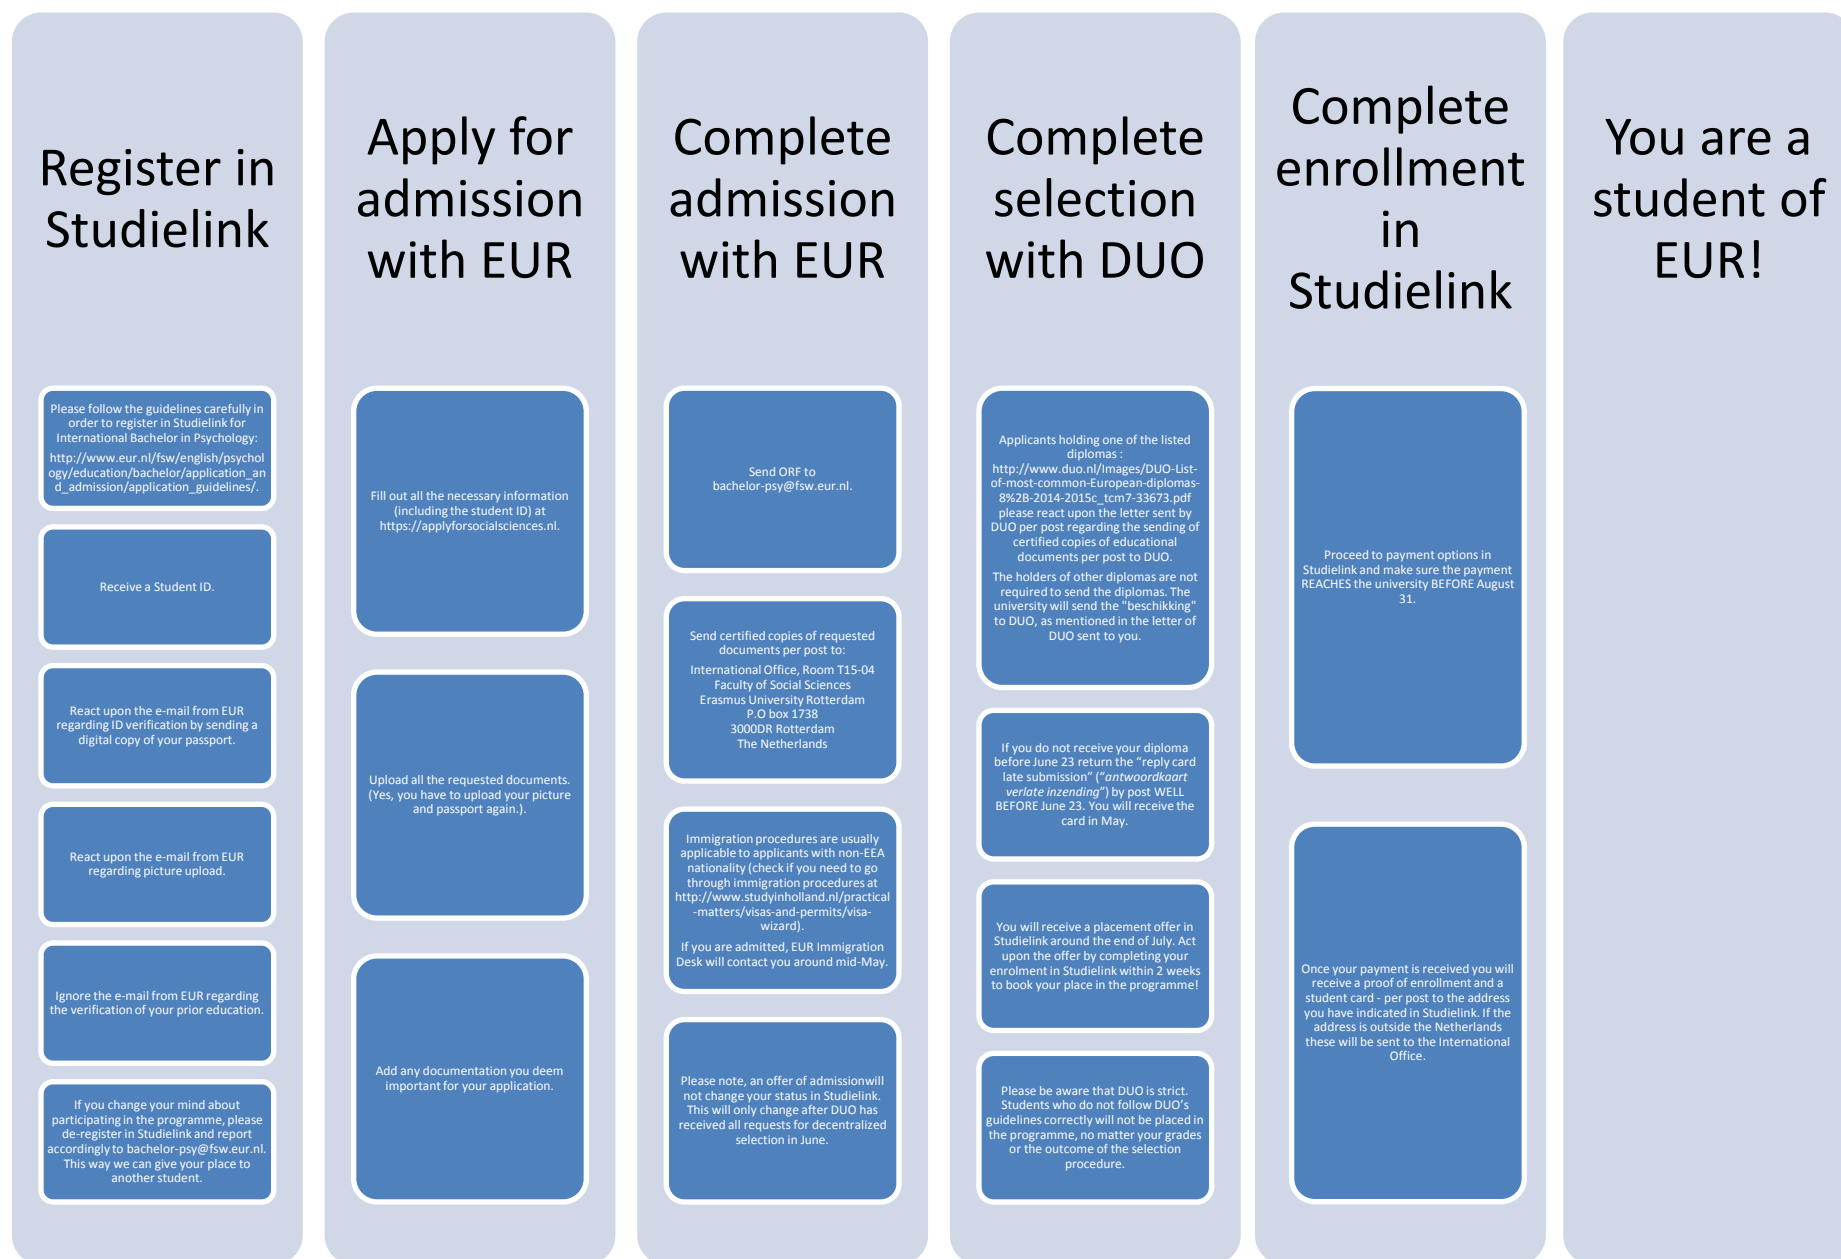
Register in Studielink

Please follow the guidelines carefully in order to register in Studielink for International Bachelor in Psychology:

http://www.eur.nl/fsw/english/psychology/education/bachelor/application_and_admission/application_guidelines/.

Receive a Student ID.

React upon the e-mail from EUR regarding ID verification by sending a digital copy of your passport.

React upon the e-mail from EUR regarding picture upload.

Ignore the e-mail from EUR regarding the verification of your prior education.

If you change your mind about participating in the programme, please de-register in Studielink and report accordingly to bachelor-psy@fsw.eur.nl. This way we can give your place to another student.

Apply for admission with EUR

Fill out all the necessary information (including the student ID) at https://applyforsocialsciences.nl.

Upload all the requested documents. (Yes, you have to upload your picture and passport again.).

Add any documentation you deem important for your application.

Complete admission with EUR

Send ORF to bachelor-psy@fsw.eur.nl.

Send certified copies of requested documents per post to:

International Office, Room T15-04
Faculty of Social Sciences
Erasmus University Rotterdam
P.O box 1738
3000DR Rotterdam
The Netherlands

Immigration procedures are usually applicable to applicants with non-EEA nationality (check if you need to go through immigration procedures at http://www.studyinholland.nl/practical-matters/visas-and-permits/visa-wizard).

If you are admitted, EUR Immigration Desk will contact you around mid-May.

Please note, an offer of admissionwill not change your status in Studielink. This will only change after DUO has received all requests for decentralized selection in June.

Complete selection with DUO

Applicants holding one of the listed diplomas : http://www.duo.nl/Images/DUO-List-of-most-common-European-diplomas-8%2B-2014-2015c_tcm7-33673.pdf please react upon the letter sent by DUO per post regarding the sending of certified copies of educational documents per post to DUO.

The holders of other diplomas are not required to send the diplomas. The university will send the "beschikking" to DUO, as mentioned in the letter of DUO sent to you.

If you do not receive your diploma before June 23 return the “reply card late submission” (“antwoordkaart verlate inzending”) by post WELL BEFORE June 23. You will receive the card in May.

You will receive a placement offer in Studielink around the end of July. Act upon the offer by completing your enrolment in Studielink within 2 weeks to book your place in the programme!

Please be aware that DUO is strict. Students who do not follow DUO’s guidelines correctly will not be placed in the programme, no matter your grades or the outcome of the selection procedure.

Complete enrollment in Studielink

Proceed to payment options in Studielink and make sure the payment REACHES the university BEFORE August 31.

Once your payment is received you will receive a proof of enrollment and a student card - per post to the address you have indicated in Studielink. If the address is outside the Netherlands these will be sent to the International Office.

You are a student of EUR!